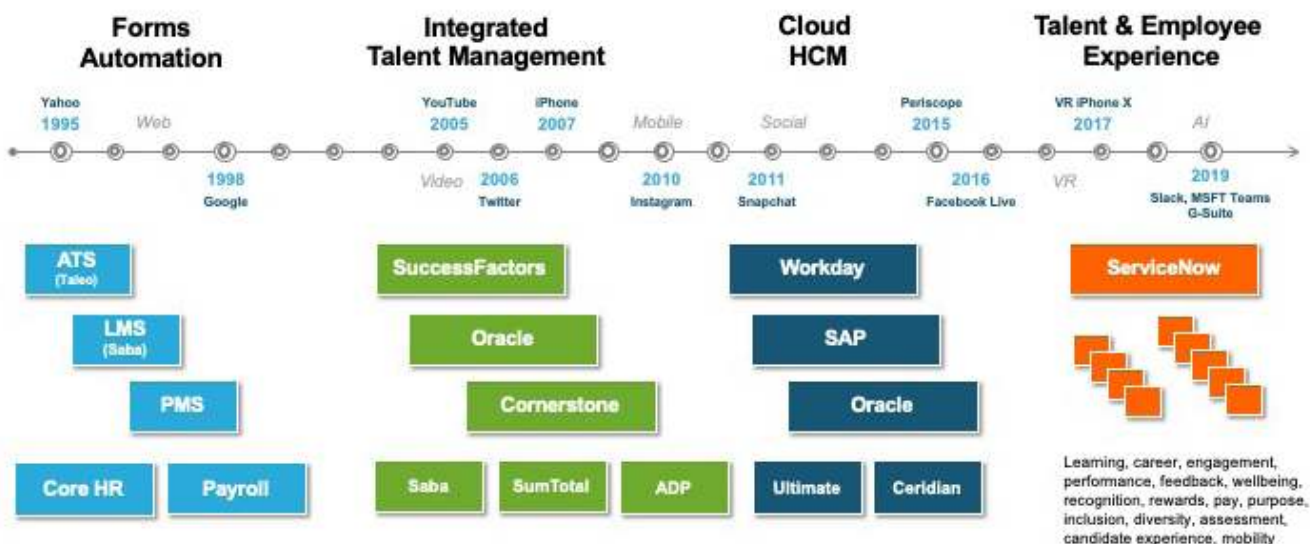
Forms Automation

Integrated Talent Management

Cloud HCM

Talent & Employee Experience

Yahoo
1995

Web

1998
Google

YouTube
2005

Video

2006
Twitter

iPhone
2007

Mobile

2010
Instagram

Social

2011
Snapchat

Periscope
2015

2016
Facebook Live

VR iPhone X
2017

VR

AI

2019
Slack, MSFT Teams
G-Suite

ATS
(Taleo)

LMS
(Saba)

PMS

Core HR

Payroll

SuccessFactors

Oracle

Cornerstone

Saba

SumTotal

ADP

Workday

SAP

Oracle

Ultimate

Ceridian

ServiceNow

Learning, career, engagement, performance, feedback, wellbeing, recognition, rewards, pay, purpose, inclusion, diversity, assessment, candidate experience, mobility